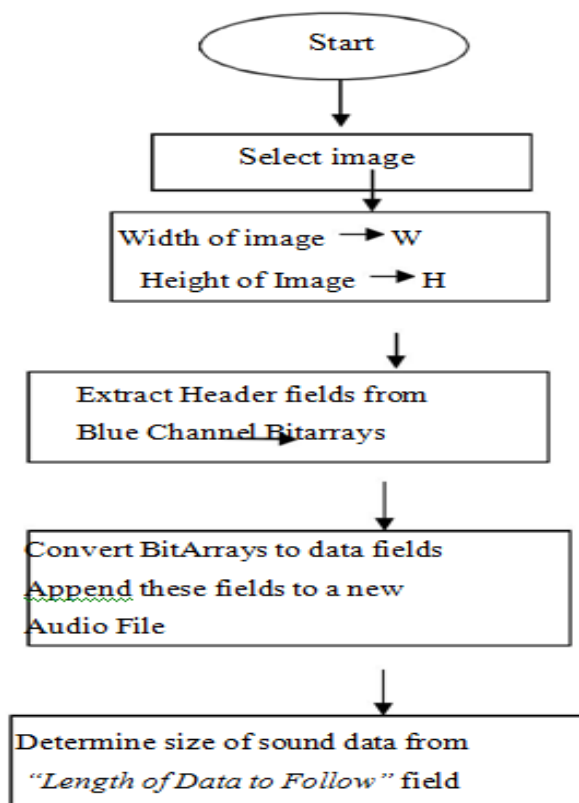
Start

Select image

Width of image → W
Height of Image → H

Extract Header fields from
Blue Channel Bitarrays

Convert BitArrays to data fields
Append these fields to a new
Audio File

Determine size of sound data from
*"Length of Data to Follow"* field